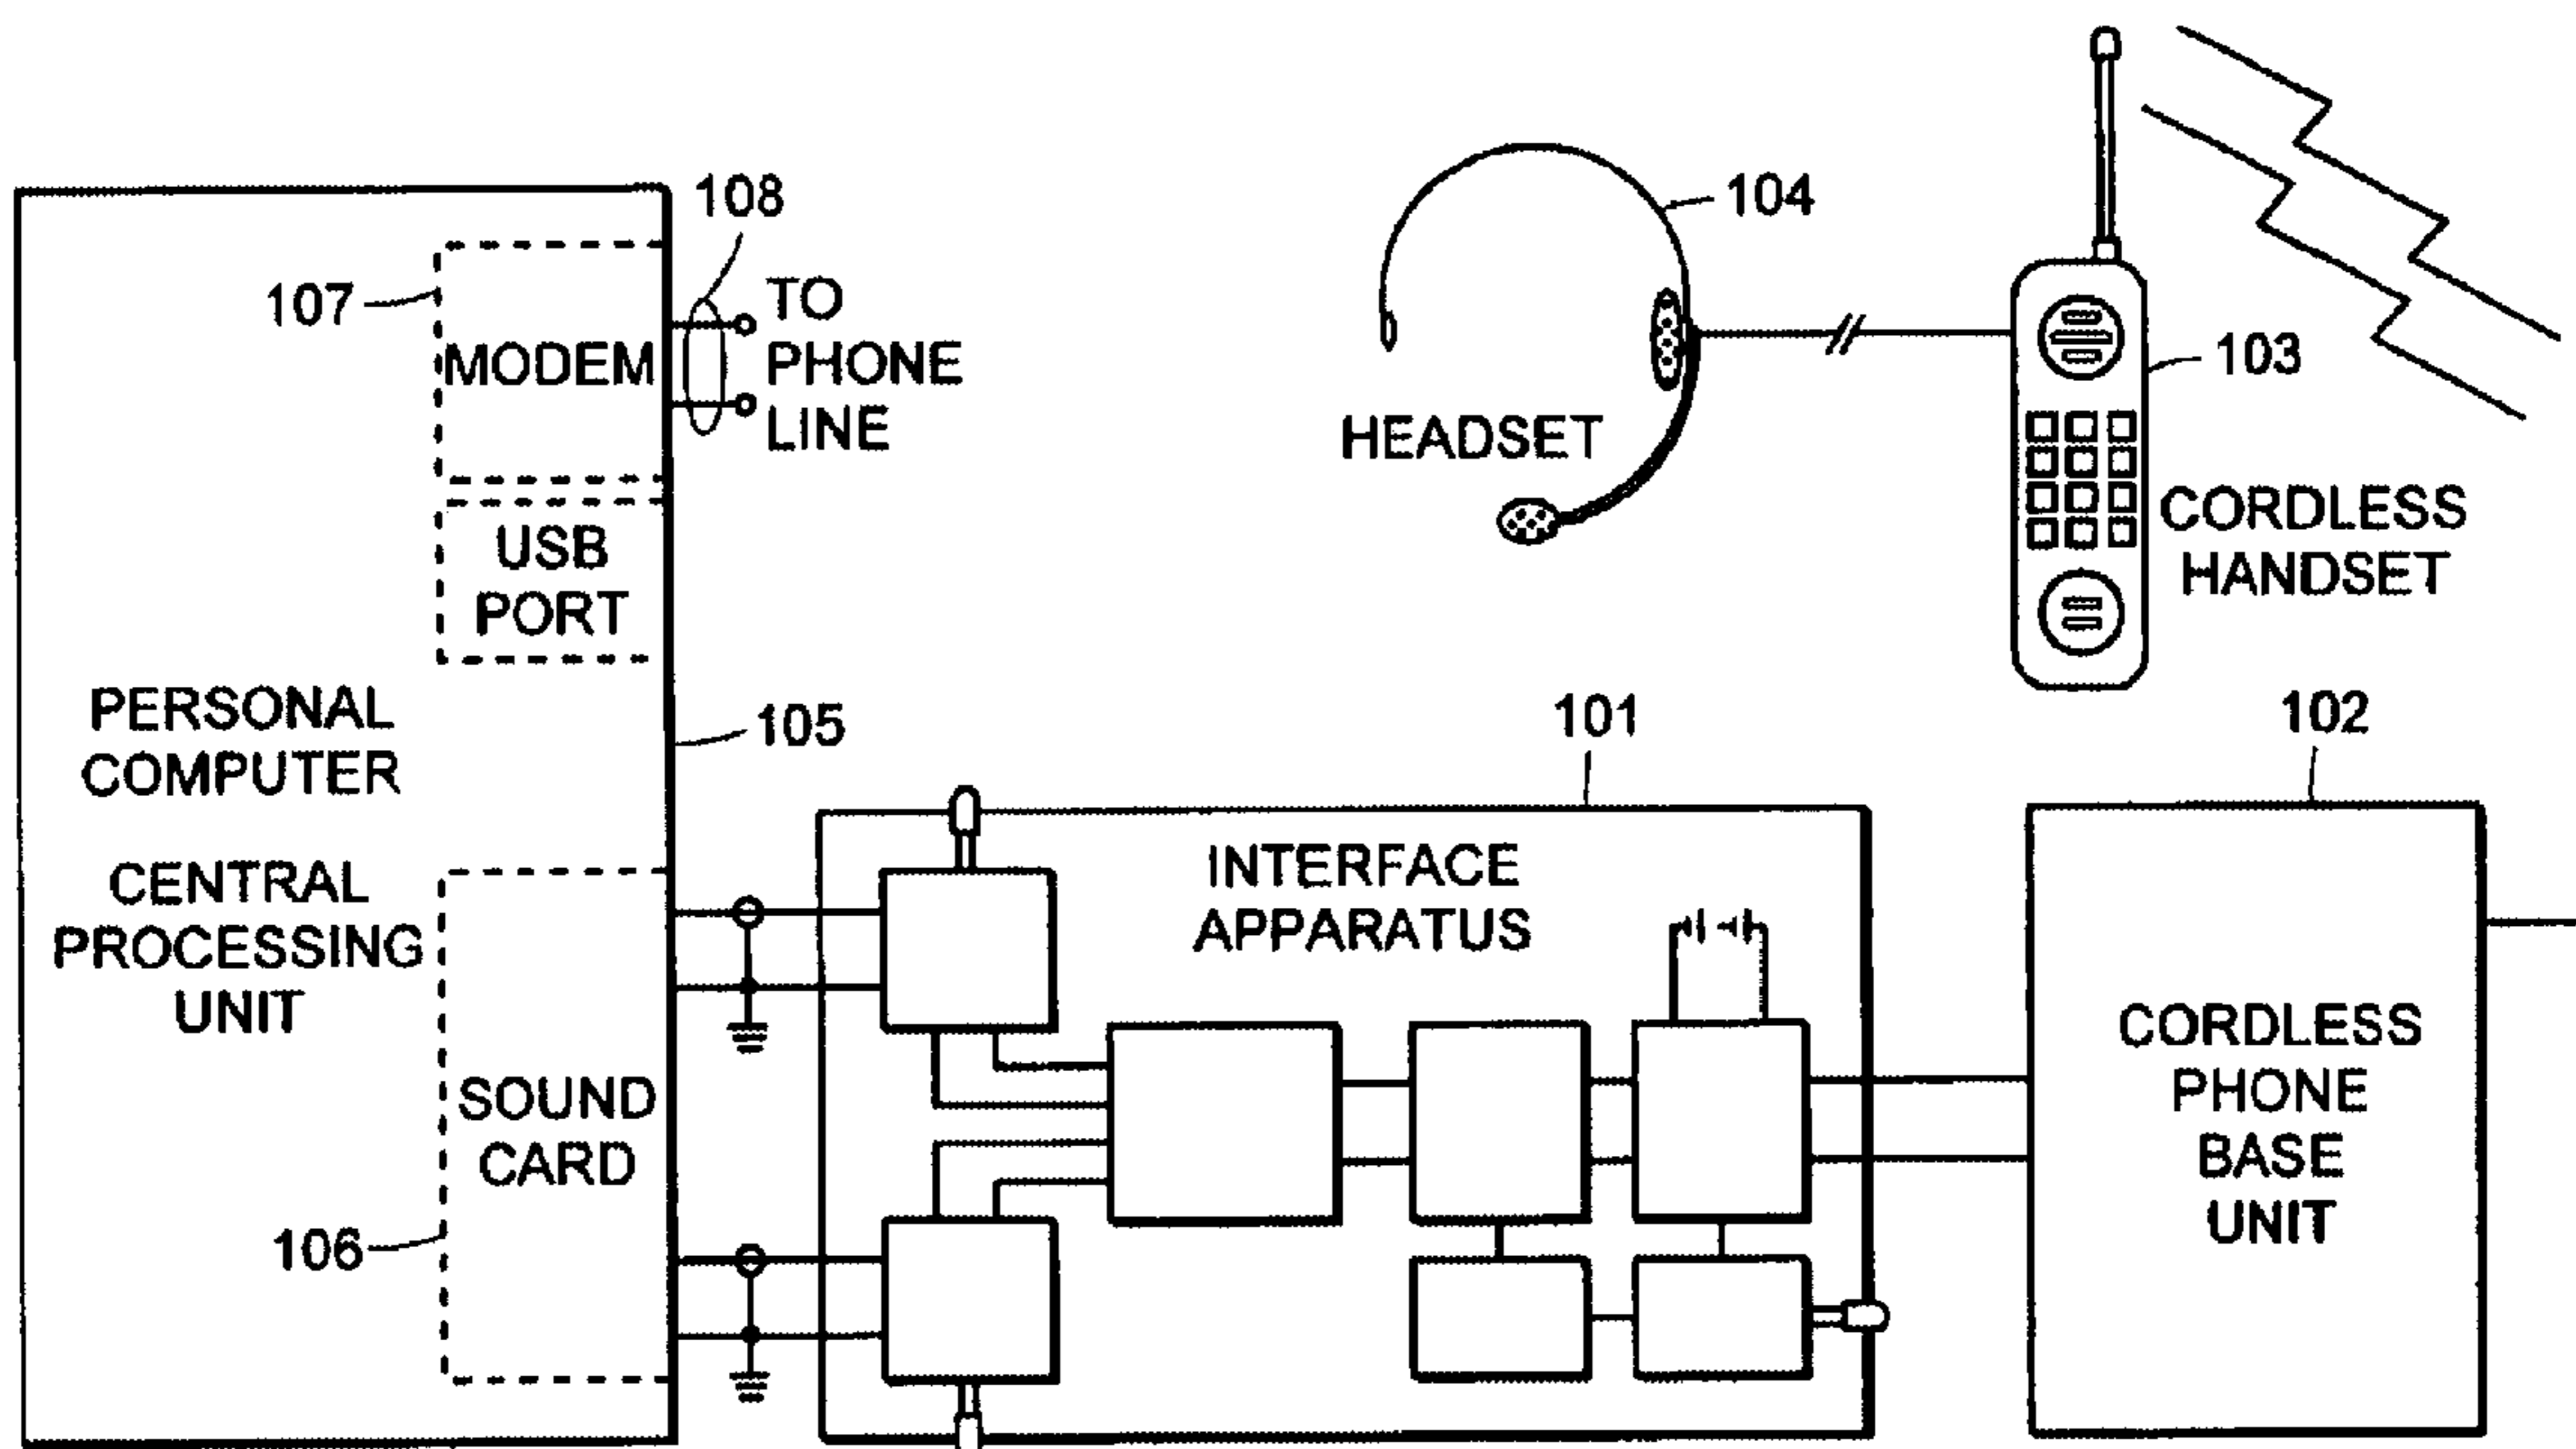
108

107

MODEM

TO PHONE LINE

USB PORT

104

HEADSET

103

CORDLESS HANDSET

PERSONAL COMPUTER

105

101

102

CENTRAL PROCESSING UNIT

INTERFACE APPARATUS

CORDLESS PHONE BASE UNIT

SOUND CARD

106